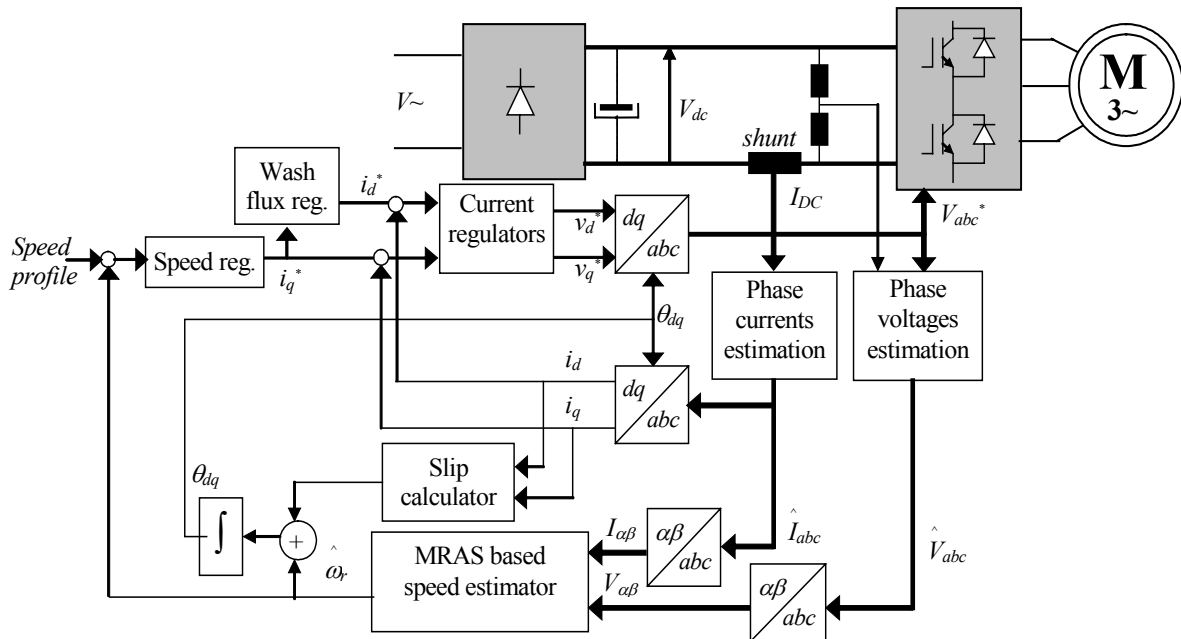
M
3~

$V\sim$

$V_{dc}$

shunt

Wash flux reg.

$i_d^*$

Current regulators

$v_d^*$

$v_q^*$

$dq$
$abc$

$I_{DC}$

$V_{abc}^*$

Speed profile

Speed reg.

$i_q^*$

Phase currents estimation

Phase voltages estimation

$\theta_{dq}$

$i_d$

$i_q$

$dq$
$abc$

Slip calculator

$\theta_{dq}$

$\int$

$+$

$\hat{\omega}_r$

MRAS based speed estimator

$I_{\alpha\beta}$

$V_{\alpha\beta}$

$\alpha\beta$
$abc$

$\hat{I}_{abc}$

$\alpha\beta$
$abc$

$\hat{V}_{abc}$